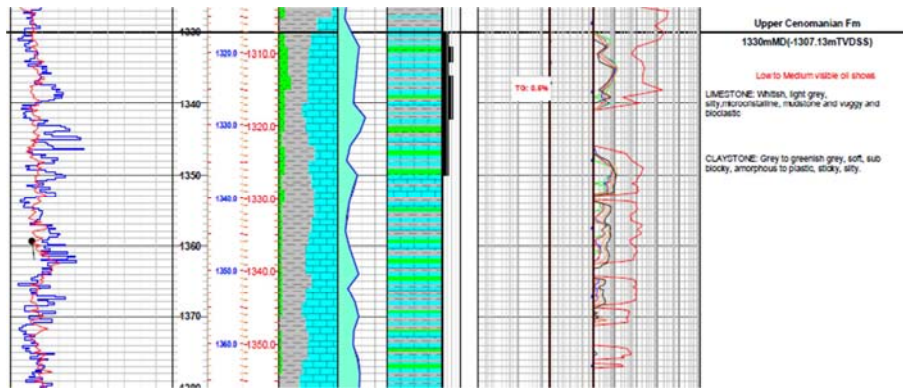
1330
1340
1350
1360
1370
1380

1320.0
1330.0
1340.0
1350.0
1360.0

-1310.0
-1320.0
-1330.0
-1340.0
-1350.0

TG: 0.6%

Upper Cenomanian Fm

1330mMD(-1307.13mTVDSS)

Low to Medium visible oil shows

LIMESTONE: Whitish, light grey, silty,microcrstalline, mudstone and vuggy and bioclastic

CLAYSTONE: Grey to greenish grey, soft, sub blocky, amorphous to plastic, sticky, silty.